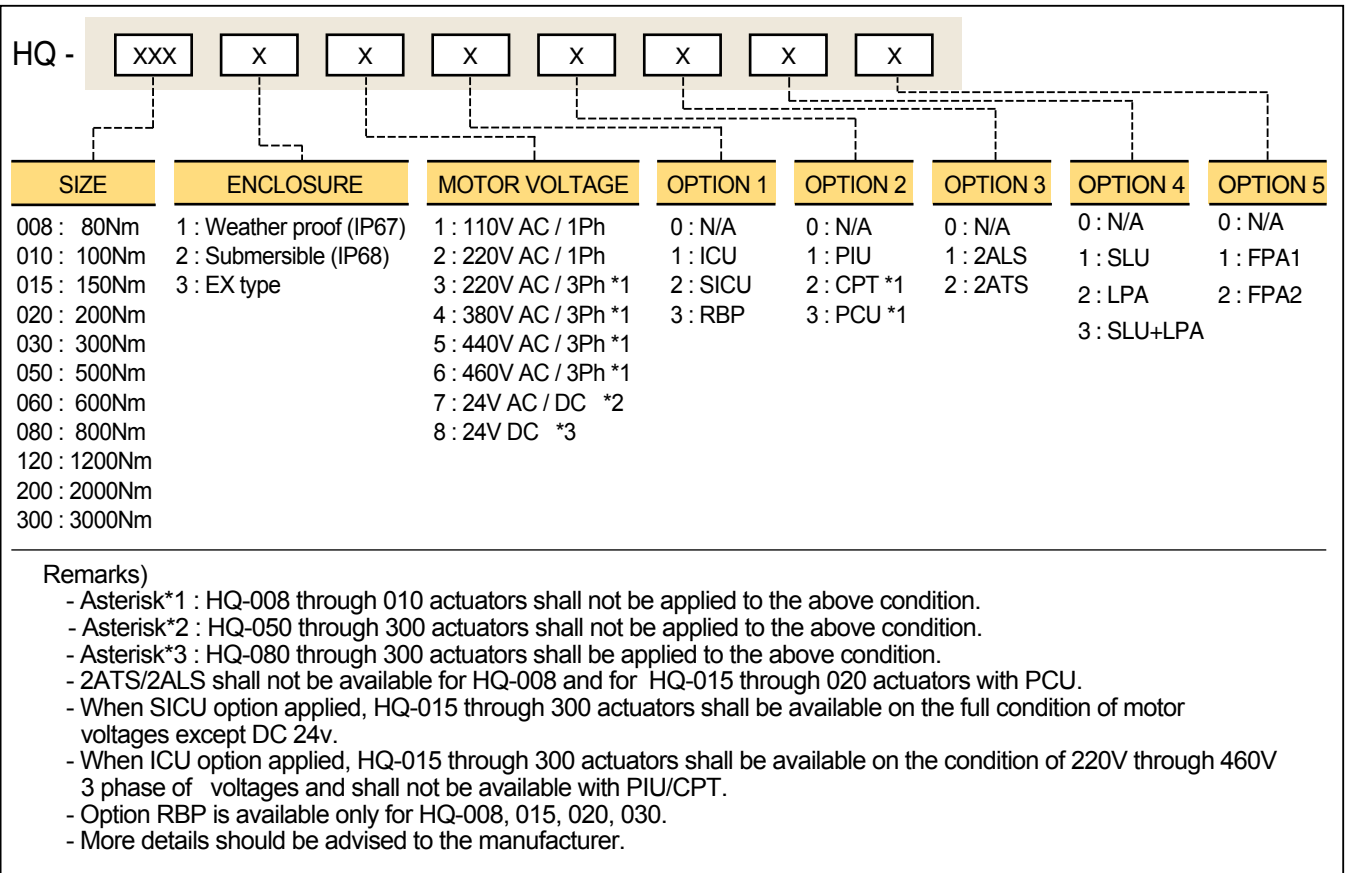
HQ - XXX X X X X X X X

SIZE
008 : 80Nm
010 : 100Nm
015 : 150Nm
020 : 200Nm
030 : 300Nm
050 : 500Nm
060 : 600Nm
080 : 800Nm
120 : 1200Nm
200 : 2000Nm
300 : 3000Nm

ENCLOSURE
1 : Weather proof (IP67)
2 : Submersible (IP68)
3 : EX type

MOTOR VOLTAGE
1 : 110V AC / 1Ph
2 : 220V AC / 1Ph
3 : 220V AC / 3Ph *1
4 : 380V AC / 3Ph *1
5 : 440V AC / 3Ph *1
6 : 460V AC / 3Ph *1
7 : 24V AC / DC *2
8 : 24V DC *3

OPTION 1
0 : N/A
1 : ICU
2 : SICU
3 : RBP

OPTION 2
0 : N/A
1 : PIU
2 : CPT *1
3 : PCU *1

OPTION 3
0 : N/A
1 : 2ALS
2 : 2ATS

OPTION 4
0 : N/A
1 : SLU
2 : LPA
3 : SLU+LPA

OPTION 5
0 : N/A
1 : FPA1
2 : FPA2

Remarks)
- Asterisk*1 : HQ-008 through 010 actuators shall not be applied to the above condition.
- Asterisk*2 : HQ-050 through 300 actuators shall not be applied to the above condition.
- Asterisk*3 : HQ-080 through 300 actuators shall be applied to the above condition.
- 2ATS/2ALS shall not be available for HQ-008 and for HQ-015 through 020 actuators with PCU.
- When SICU option applied, HQ-015 through 300 actuators shall be available on the full condition of motor voltages except DC 24v.
- When ICU option applied, HQ-015 through 300 actuators shall be available on the condition of 220V through 460V 3 phase of voltages and shall not be available with PIU/CPT.
- Option RBP is available only for HQ-008, 015, 020, 030.
- More details should be advised to the manufacturer.